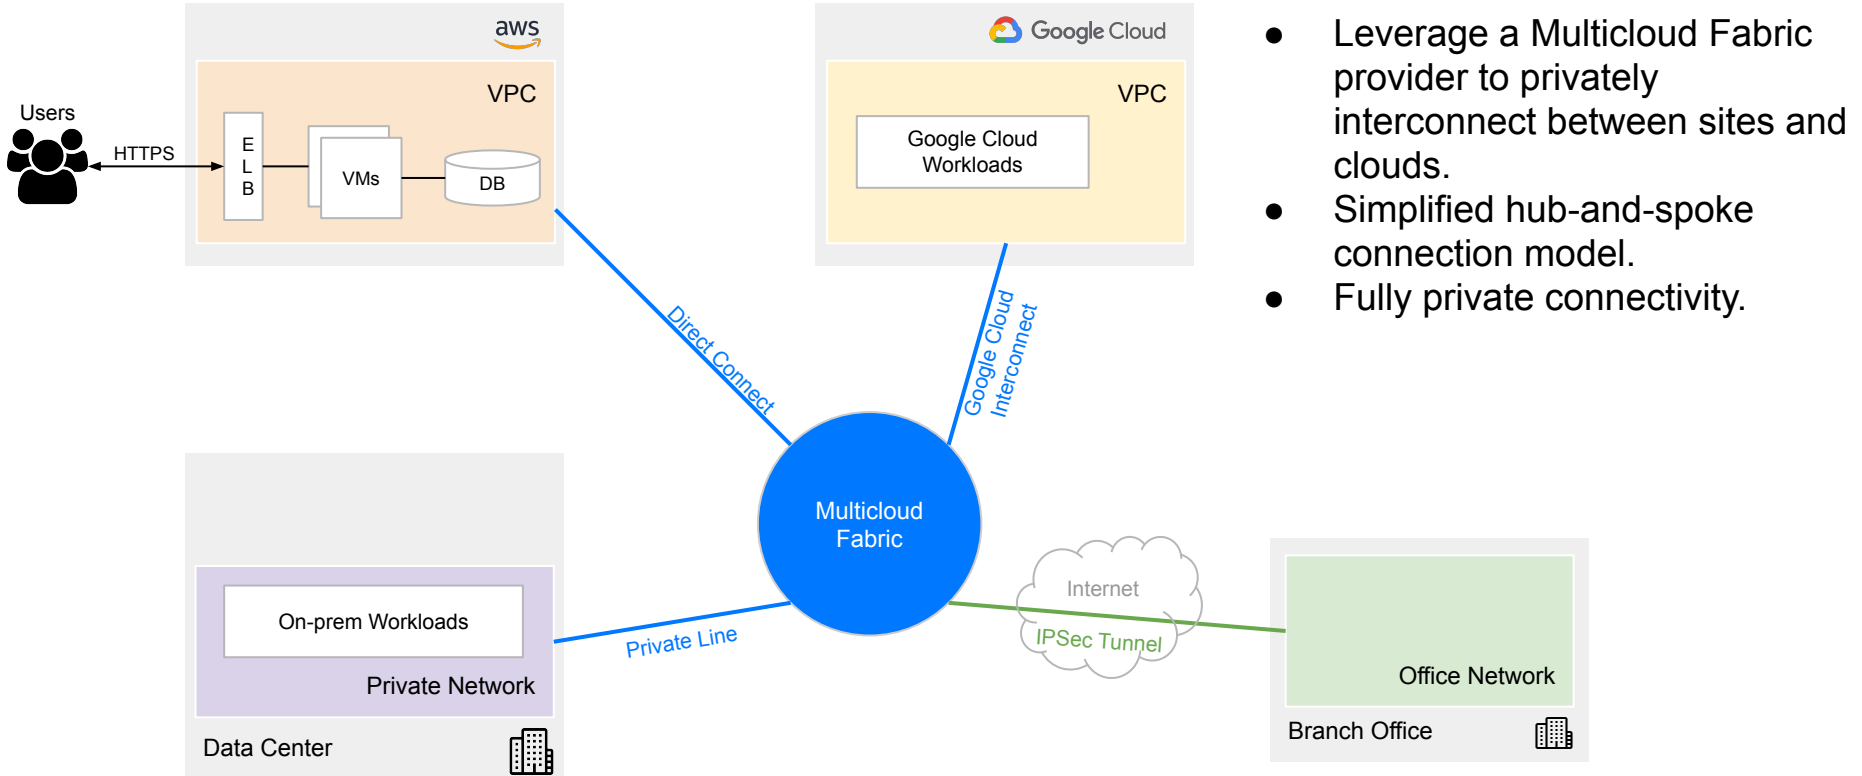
aws

VPC

Users

HTTPS

E
L
B

VMs

DB

Google Cloud

VPC

Google Cloud Workloads

- Leverage a Multicloud Fabric provider to privately interconnect between sites and clouds.
- Simplified hub-and-spoke connection model.
- Fully private connectivity.

Direct Connect

Google Cloud Interconnect

Multicloud Fabric

On-prem Workloads

Private Network

Data Center

Private Line

Internet

IPSec Tunnel

Office Network

Branch Office